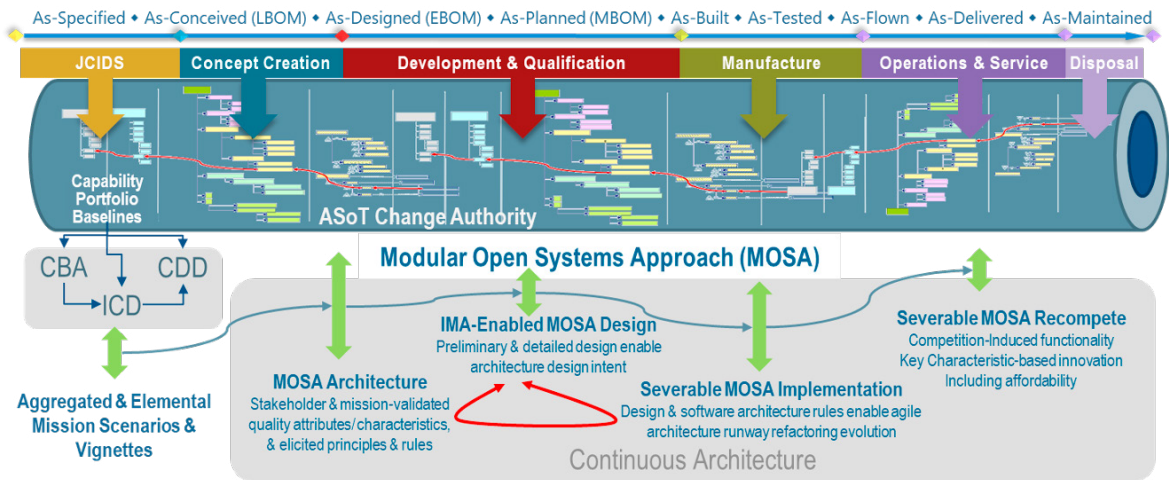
As-Specified • As-Conceived (LBOM) • As-Designed (EBOM) • As-Planned (MBOM) • As-Built • As-Tested • As-Flown • As-Delivered • As-Maintained

JCIDS | Concept Creation | Development & Qualification | Manufacture | Operations & Service | Disposal

Capability Portfolio Baselines

ASoT Change Authority

CBA

CDD

ICD

Modular Open Systems Approach (MOSA)

Aggregated & Elemental Mission Scenarios & Vignettes

MOSA Architecture
Stakeholder & mission-validated quality attributes/characteristics, & elicited principles & rules

IMA-Enabled MOSA Design
Preliminary & detailed design enable architecture design intent

Severable MOSA Implementation
Design & software architecture rules enable agile architecture runway refactoring evolution

Severable MOSA Recompete
Competition-Induced functionality
Key Characteristic-based innovation
Including affordability

Continuous Architecture